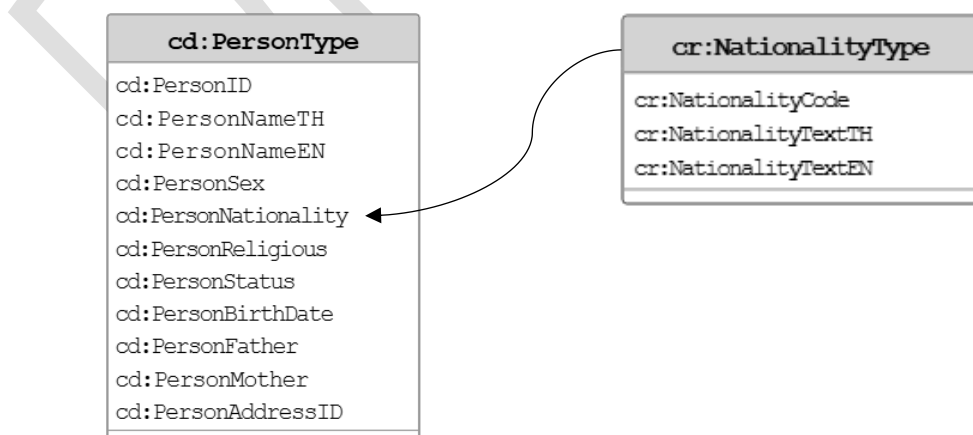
cd:PersonType

cd:PersonID
cd:PersonNameTH
cd:PersonNameEN
cd:PersonSex
cd:PersonNationality
cd:PersonReligious
cd:PersonStatus
cd:PersonBirthDate
cd:PersonFather
cd:PersonMother
cd:PersonAddressID

cr:NationalityType

cr:NationalityCode
cr:NationalityTextTH
cr:NationalityTextEN